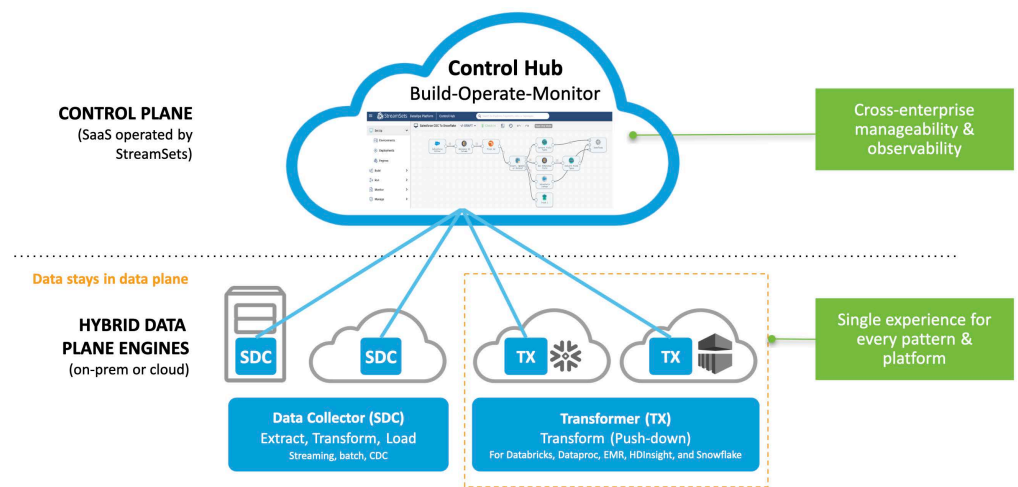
Control Hub
Build-Operate-Monitor

CONTROL PLANE
(SaaS operated by StreamSets)

Cross-enterprise manageability & observability

Data stays in data plane

HYBRID DATA PLANE ENGINES
(on-prem or cloud)

SDC

SDC

TX

TX

Single experience for every pattern & platform

Data Collector (SDC)
Extract, Transform, Load
Streaming, batch, CDC

Transformer (TX)
Transform (Push-down)
For Databricks, Dataproc, EMR, HDInsight, and Snowflake